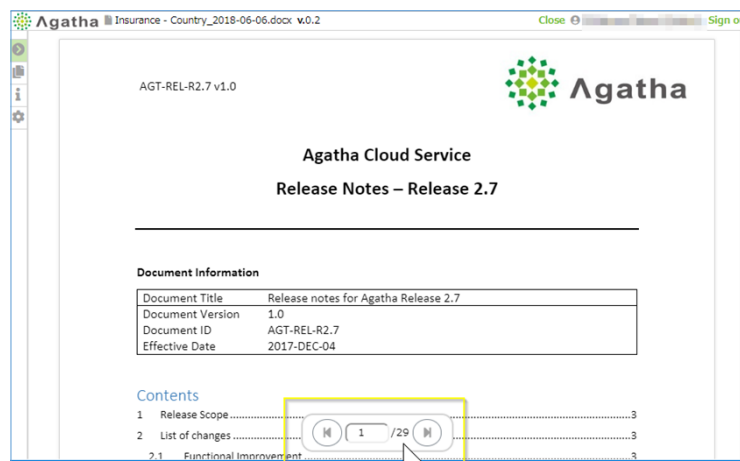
Λgatha Insurance - Country_2018-06-06.docx v.0.2

Close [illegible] Sign o

AGT-REL-R2.7 v1.0

Λgatha

Agatha Cloud Service

Release Notes – Release 2.7

Document Information

| Document Title | Release notes for Agatha Release 2.7 |
|---|---|
| Document Version | 1.0 |
| Document ID | AGT-REL-R2.7 |
| Effective Date | 2017-DEC-04 |

Contents

1 Release Scope ........................................................................3

2 List of changes ........................................................................3

2.1 Functional Improvement ........................................................3

1 /29